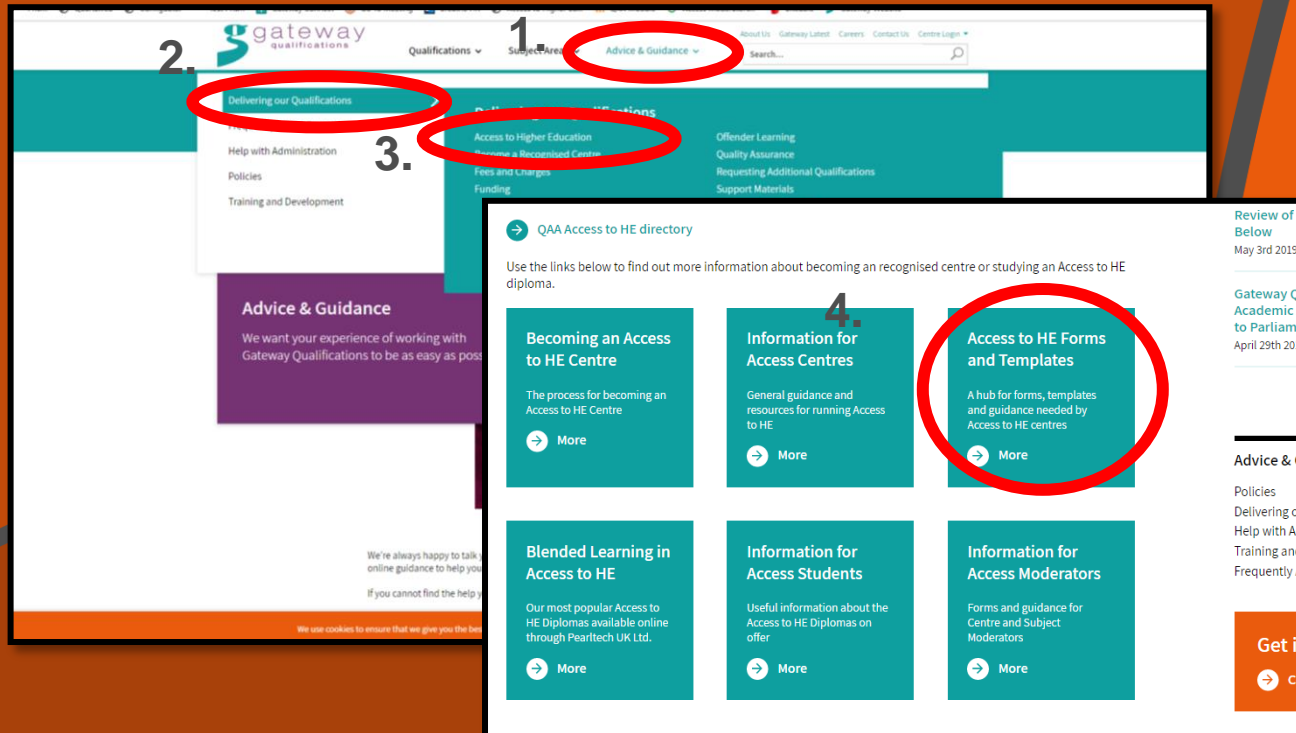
gateway qualifications

1.

2.

Qualifications

Subject Areas

Advice & Guidance

About Us Gateway Latest Careers Contact Us Centre Login

Search...

Delivering our Qualifications

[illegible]

Help with Administration

Policies

Training and Development

Delivering our Qualifications

3.

Access to Higher Education

Become a Recognised Centre

Fees and Charges

Funding

Offender Learning

Quality Assurance

Requesting Additional Qualifications

Support Materials

Advice & Guidance

We want your experience of working with Gateway Qualifications to be as easy as poss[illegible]

We're always happy to talk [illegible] online guidance to help you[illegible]

If you cannot find the help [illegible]

We use cookies to ensure that we give you the be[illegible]

QAA Access to HE directory

Use the links below to find out more information about becoming an recognised centre or studying an Access to HE diploma.

4.

Becoming an Access to HE Centre

The process for becoming an Access to HE Centre

More

Information for Access Centres

General guidance and resources for running Access to HE

More

Access to HE Forms and Templates

A hub for forms, templates and guidance needed by Access to HE centres

More

Blended Learning in Access to HE

Our most popular Access to HE Diplomas available online through Pearltech UK Ltd.

More

Information for Access Students

Useful information about the Access to HE Diplomas on offer

More

Information for Access Moderators

Forms and guidance for Centre and Subject Moderators

More

Review of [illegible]
Below
May 3rd 2019

Gateway Q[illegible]
Academic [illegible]
to Parliam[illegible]
April 29th 20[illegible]

Advice & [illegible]

Policies
Delivering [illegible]
Help with A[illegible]
Training an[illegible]
Frequently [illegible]

Get i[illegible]
C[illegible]